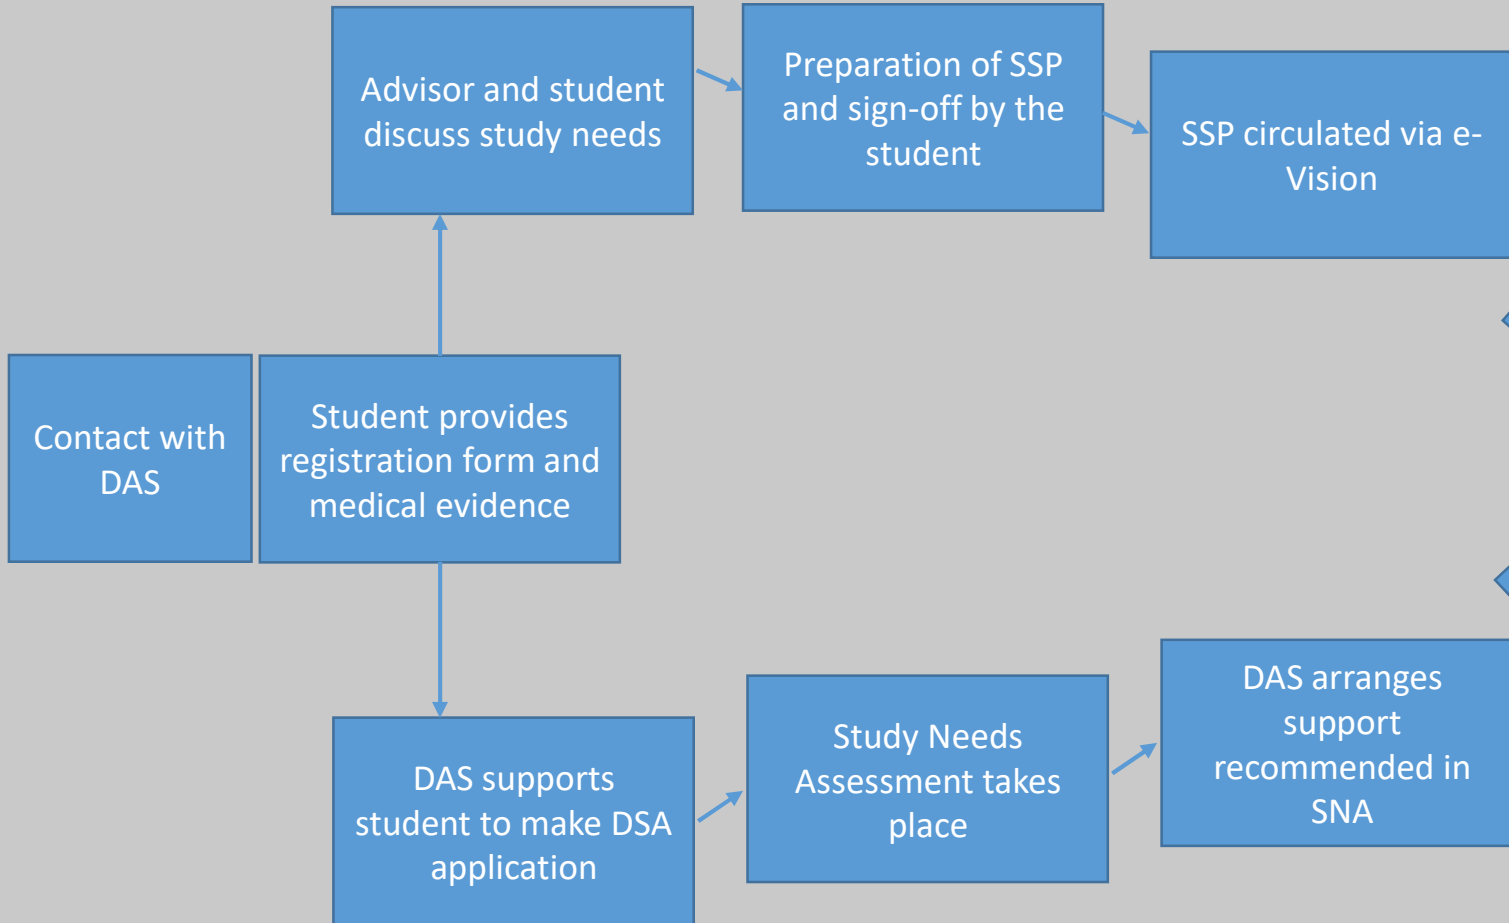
Advisor and student discuss study needs

Preparation of SSP and sign-off by the student

SSP circulated via e-Vision

Contact with DAS

Student provides registration form and medical evidence

DAS supports student to make DSA application

Study Needs Assessment takes place

DAS arranges support recommended in SNA